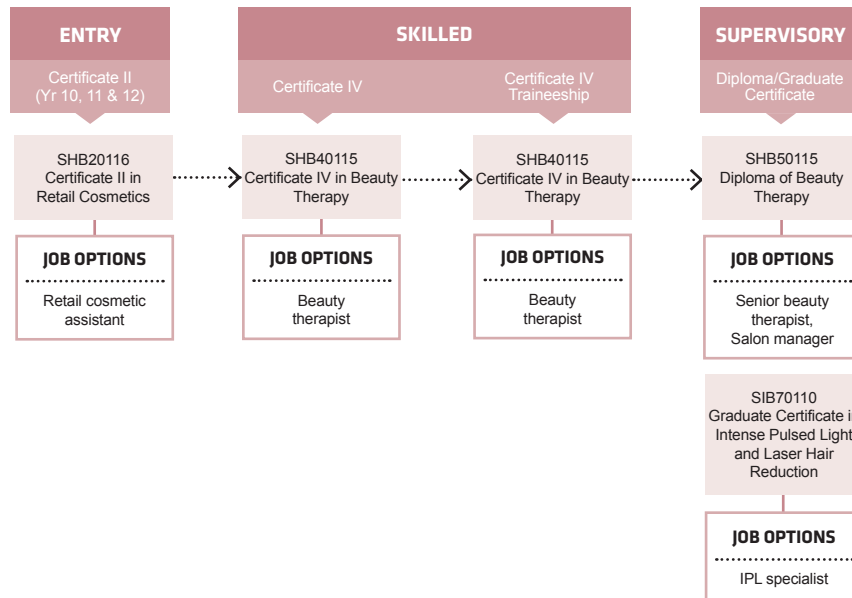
ENTRY

Certificate II (Yr 10, 11 & 12)

SKILLED

Certificate IV

Certificate IV Traineeship

SUPERVISORY

Diploma/Graduate Certificate

SHB20116 Certificate II in Retail Cosmetics

JOB OPTIONS

Retail cosmetic assistant

SHB40115 Certificate IV in Beauty Therapy

JOB OPTIONS

Beauty therapist

SHB40115 Certificate IV in Beauty Therapy

JOB OPTIONS

Beauty therapist

SHB50115 Diploma of Beauty Therapy

JOB OPTIONS

Senior beauty therapist, Salon manager

SIB70110 Graduate Certificate i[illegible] Intense Pulsed Light and Laser Hair Reduction

JOB OPTIONS

IPL specialist